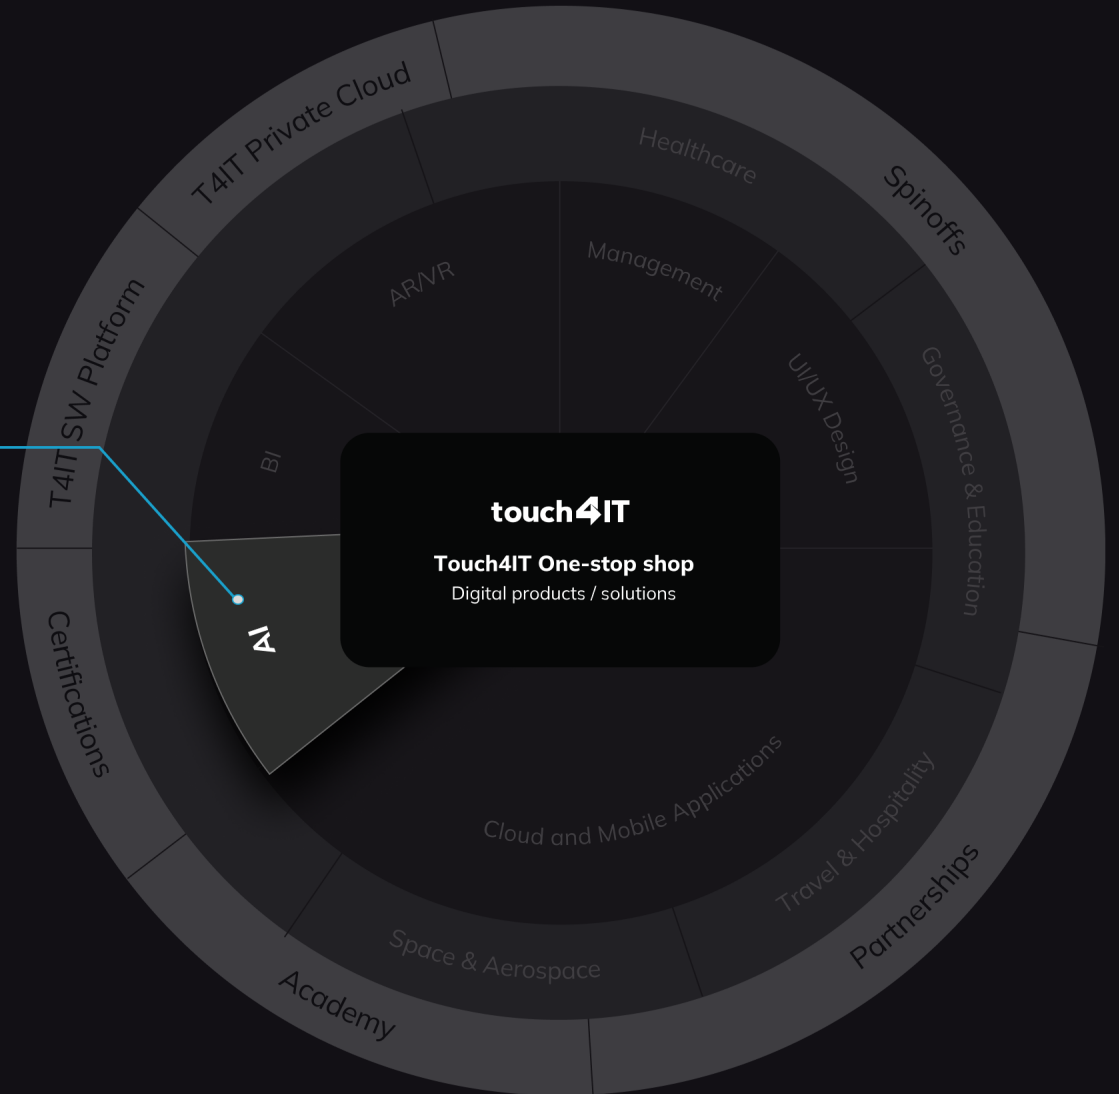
touch4IT

Touch4IT One-stop shop
Digital products / solutions

AI

BI

AR/VR

Management

UI/UX Design

Cloud and Mobile Applications

Healthcare

Governance & Education

Travel & Hospitality

Space & Aerospace

T4IT Private Cloud

Spinoffs

Partnerships

Academy

Certifications

T4IT SW Platform